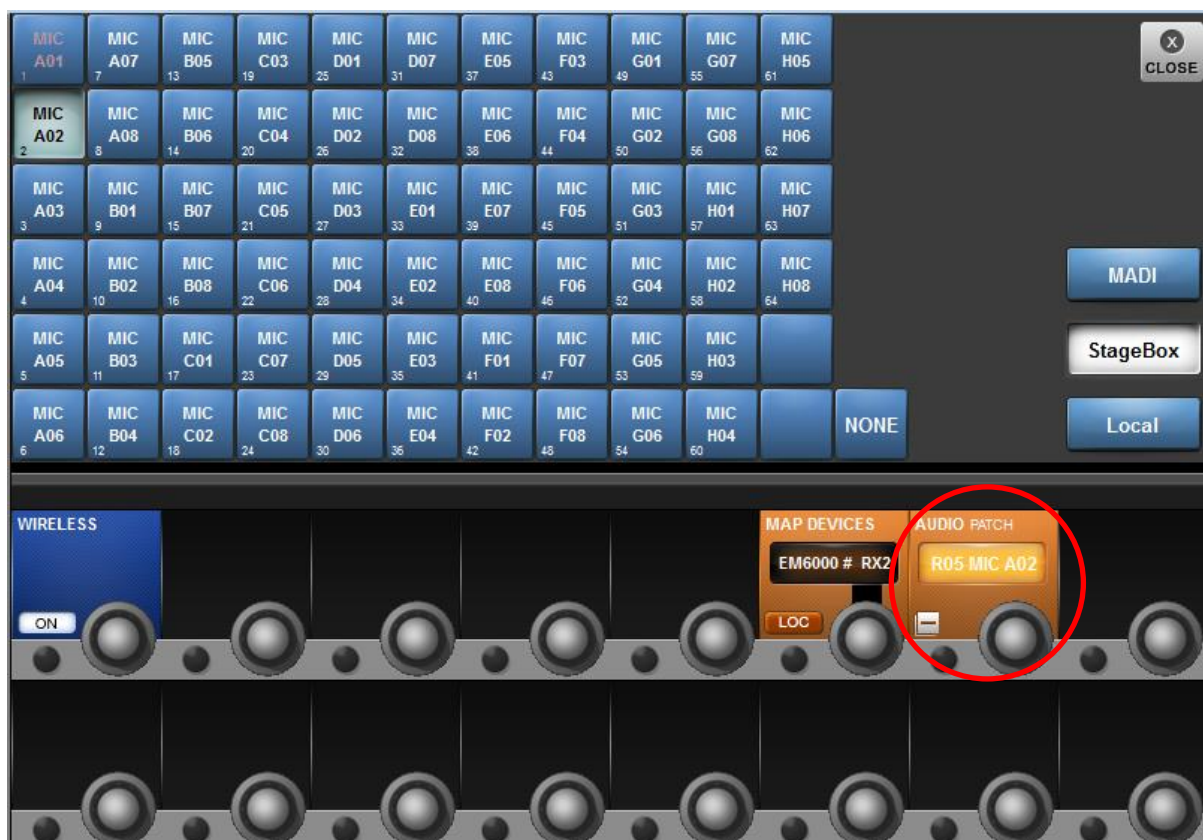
| MIC A01 1 | MIC A07 7 | MIC B05 13 | MIC C03 19 | MIC D01 25 | MIC D07 31 | MIC E05 37 | MIC F03 43 | MIC G01 49 | MIC G07 55 | MIC H05 61 |
|---|---|---|---|---|---|---|---|---|---|---|
| MIC A02 2 | MIC A08 8 | MIC B06 14 | MIC C04 20 | MIC D02 26 | MIC D08 32 | MIC E06 38 | MIC F04 44 | MIC G02 50 | MIC G08 56 | MIC H06 62 |
| MIC A03 3 | MIC B01 9 | MIC B07 15 | MIC C05 21 | MIC D03 27 | MIC E01 33 | MIC E07 39 | MIC F05 45 | MIC G03 51 | MIC H01 57 | MIC H07 63 |
| MIC A04 4 | MIC B02 10 | MIC B08 16 | MIC C06 22 | MIC D04 28 | MIC E02 34 | MIC E08 40 | MIC F06 46 | MIC G04 52 | MIC H02 58 | MIC H08 64 |
| MIC A05 5 | MIC B03 11 | MIC C01 17 | MIC C07 23 | MIC D05 29 | MIC E03 35 | MIC F01 41 | MIC F07 47 | MIC G05 53 | MIC H03 59 | |
| MIC A06 6 | MIC B04 12 | MIC C02 18 | MIC C08 24 | MIC D06 30 | MIC E04 36 | MIC F02 42 | MIC F08 48 | MIC G06 54 | MIC H04 60 | |

NONE

CLOSE

MADI

StageBox

Local

WIRELESS

ON

MAP DEVICES

EM6000 # RX2

LOC

AUDIO PATCH

R05 MIC A02